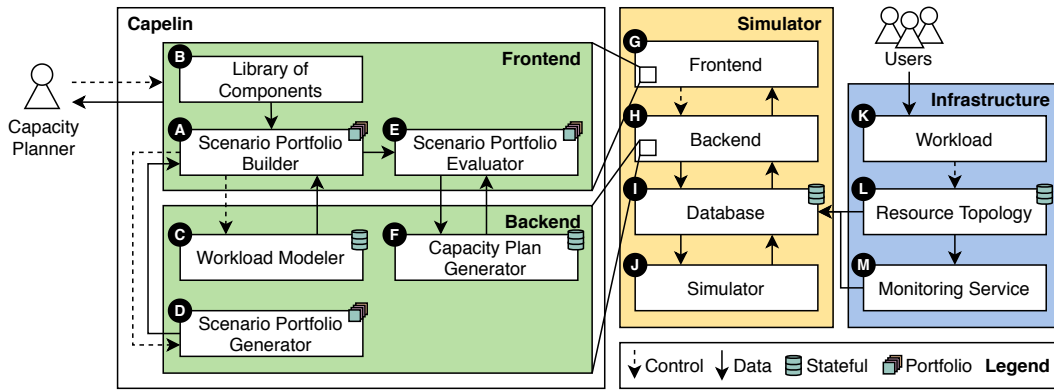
Capelin

Frontend

B Library of Components

A Scenario Portfolio Builder

E Scenario Portfolio Evaluator

Backend

C Workload Modeler

F Capacity Plan Generator

D Scenario Portfolio Generator

Capacity Planner

Simulator

G Frontend

H Backend

I Database

J Simulator

Users

Infrastructure

K Workload

L Resource Topology

M Monitoring Service

Control Data Stateful Portfolio Legend